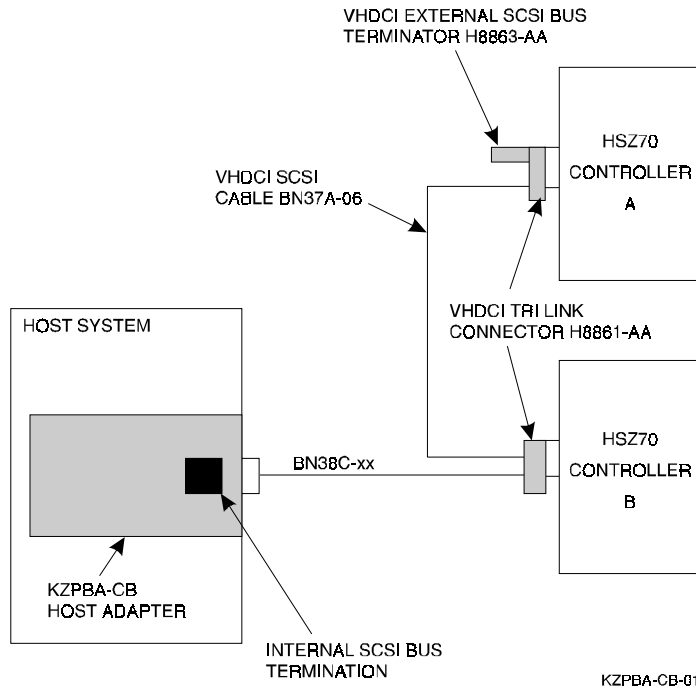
VHDCI EXTERNAL SCSI BUS TERMINATOR H8863-AA

HSZ70 CONTROLLER A

VHDCI SCSI CABLE BN37A-06

HOST SYSTEM

VHDCI TRI LINK CONNECTOR H8861-AA

HSZ70 CONTROLLER B

BN38C-xx

KZPBA-CB HOST ADAPTER

INTERNAL SCSI BUS TERMINATION

KZPBA-CB-01